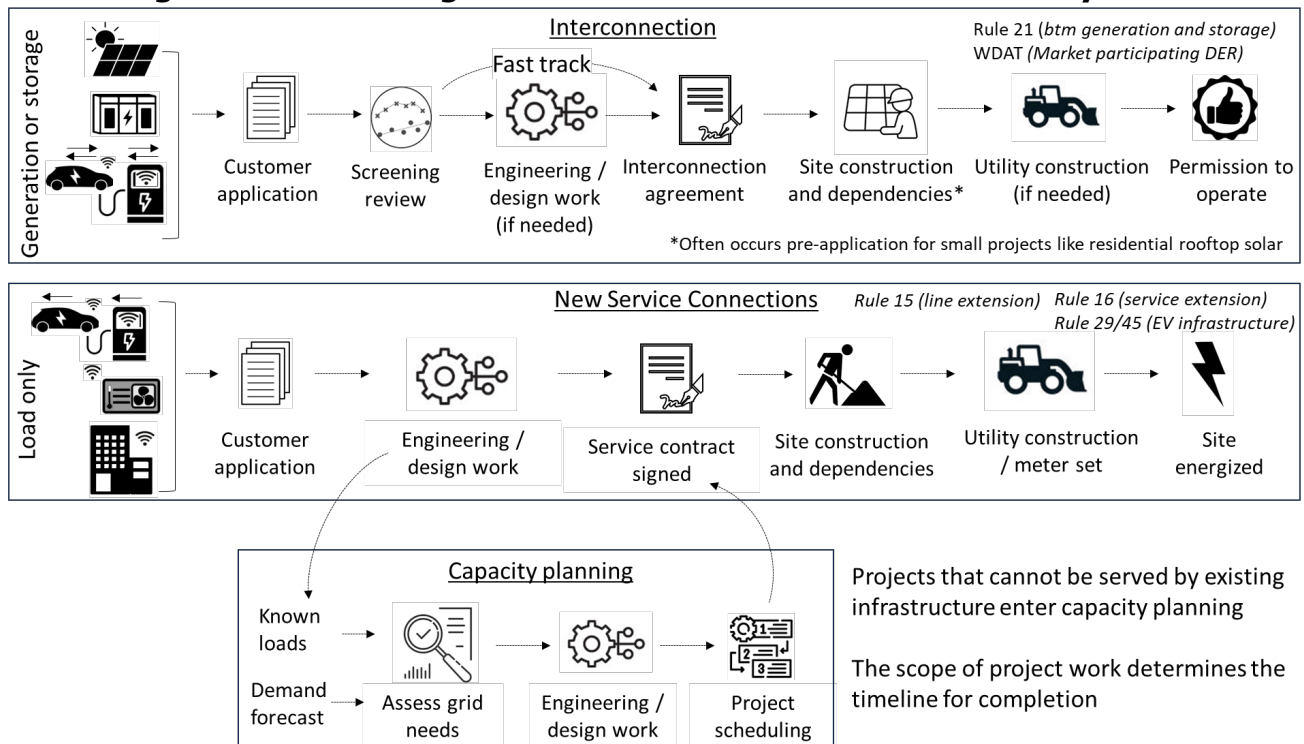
Generation or storage

Interconnection

Rule 21 (btm generation and storage)
WDAT (Market participating DER)

Fast track

Customer application

Screening review

Engineering / design work (if needed)

Interconnection agreement

Site construction and dependencies*

Utility construction (if needed)

Permission to operate

*Often occurs pre-application for small projects like residential rooftop solar

Load only

New Service Connections

Rule 15 (line extension) Rule 16 (service extension)
Rule 29/45 (EV infrastructure)

Customer application

Engineering / design work

Service contract signed

Site construction and dependencies

Utility construction / meter set

Site energized

Capacity planning

Known loads

Demand forecast

Assess grid needs

Engineering / design work

Project scheduling

Projects that cannot be served by existing infrastructure enter capacity planning

The scope of project work determines the timeline for completion